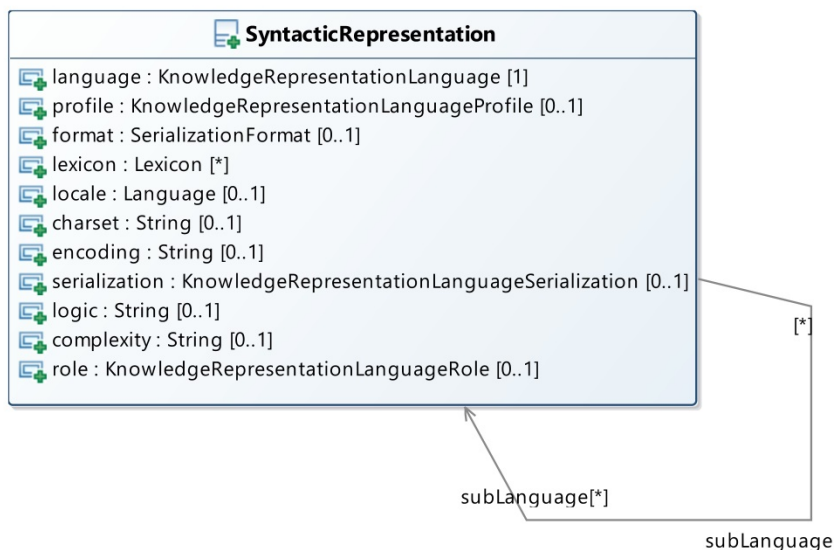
SyntacticRepresentation

language : KnowledgeRepresentationLanguage [1]
profile : KnowledgeRepresentationLanguageProfile [0..1]
format : SerializationFormat [0..1]
lexicon : Lexicon [*]
locale : Language [0..1]
charset : String [0..1]
encoding : String [0..1]
serialization : KnowledgeRepresentationLanguageSerialization [0..1]
logic : String [0..1]
complexity : String [0..1]
role : KnowledgeRepresentationLanguageRole [0..1]

[*]

subLanguage[*]

subLanguage